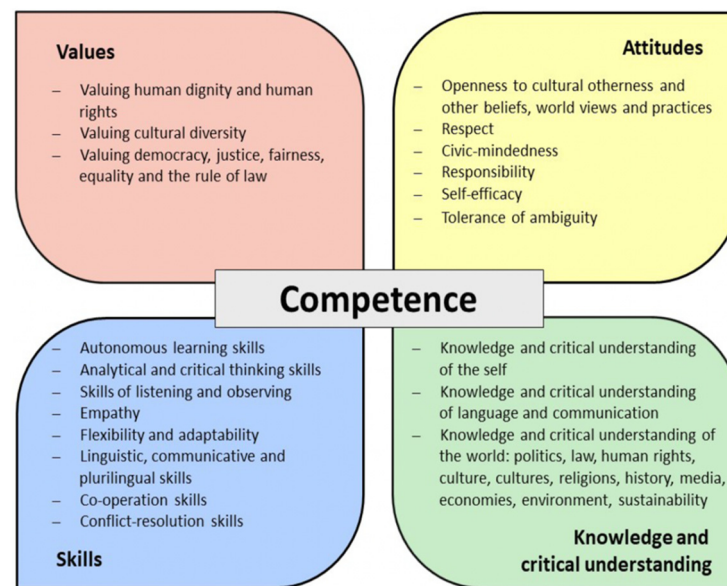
Values

– Valuing human dignity and human rights
– Valuing cultural diversity
– Valuing democracy, justice, fairness, equality and the rule of law

Attitudes

– Openness to cultural otherness and other beliefs, world views and practices
– Respect
– Civic-mindedness
– Responsibility
– Self-efficacy
– Tolerance of ambiguity

Competence

– Autonomous learning skills
– Analytical and critical thinking skills
– Skills of listening and observing
– Empathy
– Flexibility and adaptability
– Linguistic, communicative and plurilingual skills
– Co-operation skills
– Conflict-resolution skills

Skills

– Knowledge and critical understanding of the self
– Knowledge and critical understanding of language and communication
– Knowledge and critical understanding of the world: politics, law, human rights, culture, cultures, religions, history, media, economies, environment, sustainability

Knowledge and critical understanding